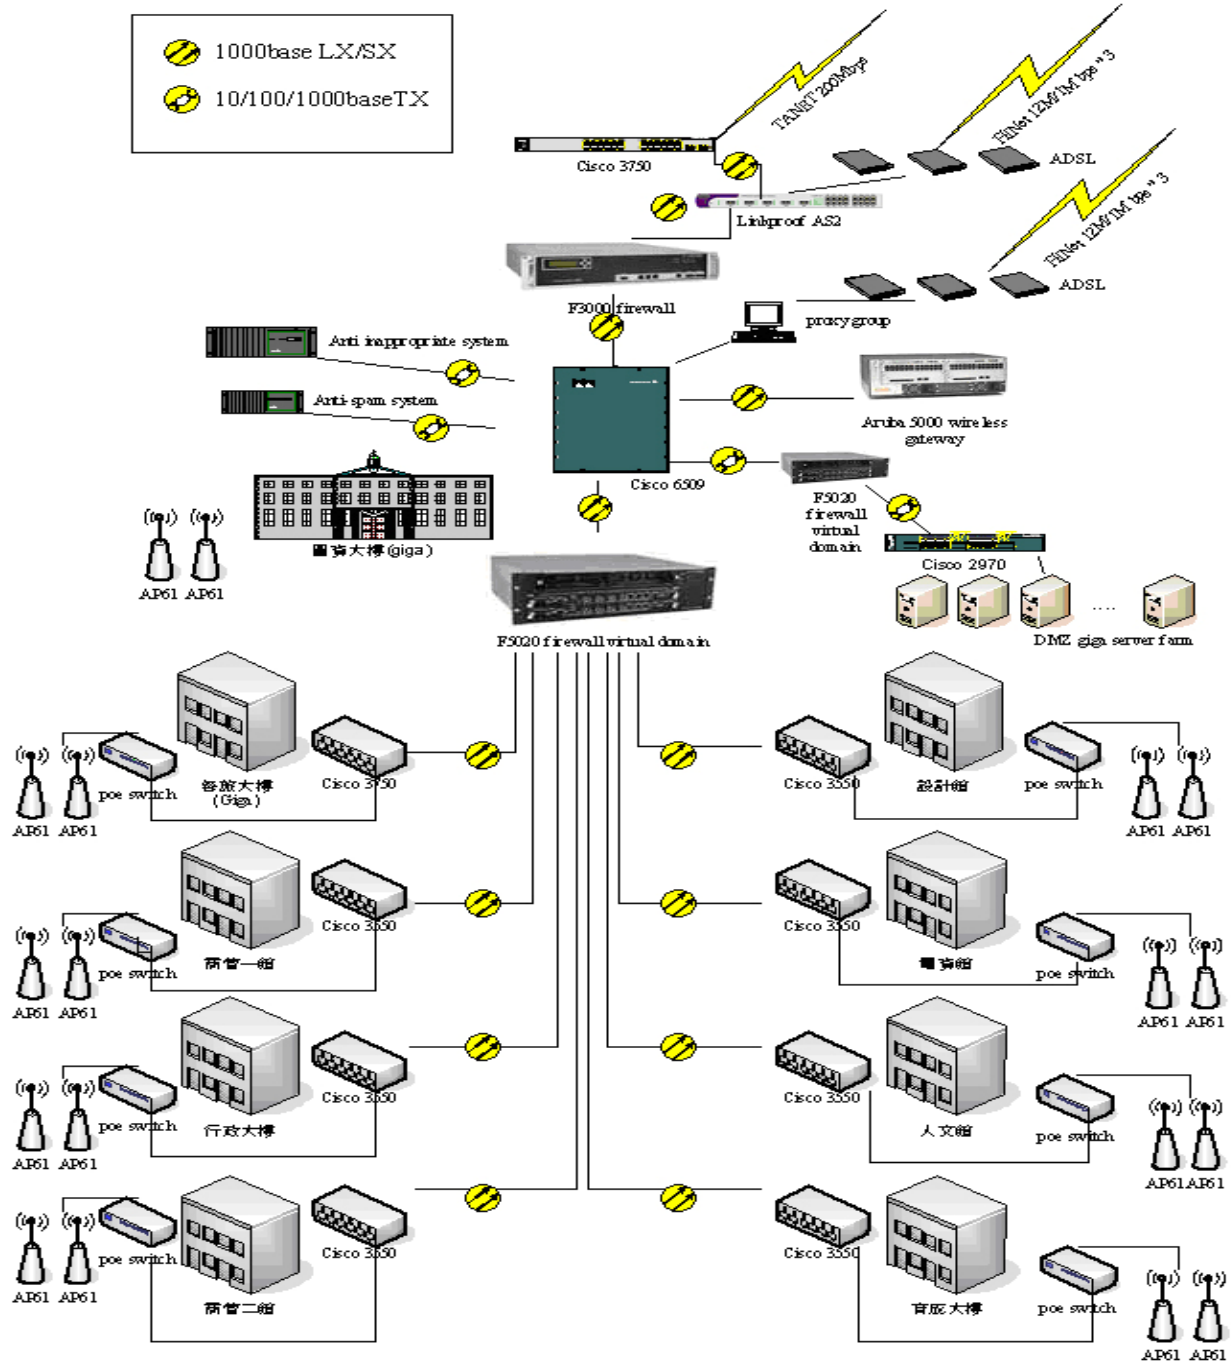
1000base LX/SX
10/100/1000baseTX

TANet 200Mbps
HiNet 12M/1M bps * 3
HiNet 12M/1M bps * 3
Cisco 3750
ADSL
Linkproof AS2
ADSL
F3000 firewall
proxy group
Anti inappropriate system
Anti-spam system
Aruba 5000 wireless gateway
Cisco 6509
F5020 firewall virtual domain
Cisco 2970
圖資大樓(giga)
AP61 AP61
DMZ giga server farm
F5020 firewall virtual domain

poe switch
蓉煎大樓 (Giga)
Cisco 3750
AP61 AP61
Cisco 3550
設計館
poe switch
AP61 AP61

poe switch
商管一館
Cisco 3550
AP61 AP61
Cisco 3550
圖資館
poe switch
AP61 AP61

poe switch
行政大樓
Cisco 3550
AP61 AP61
Cisco 3550
人文館
poe switch
AP61 AP61

poe switch
商管二館
Cisco 3550
AP61 AP61
Cisco 3550
育成大樓
poe switch
AP61 AP61